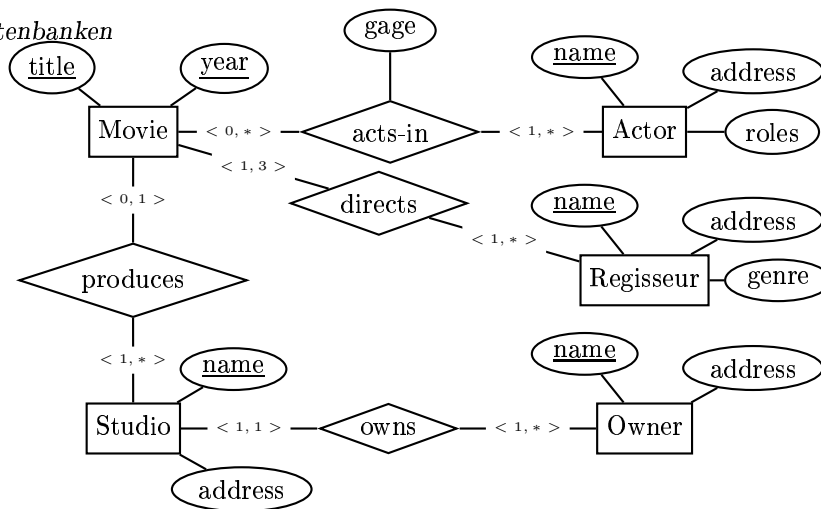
tenbanken

title

year

gage

name

address

Movie

$< 0, * >$

acts-in

$< 1, * >$

Actor

roles

$< 1, 3 >$

directs

name

address

$< 0, 1 >$

$< 1, * >$

Regisseur

genre

produces

$< 1, * >$

name

name

address

Studio

$< 1, 1 >$

owns

$< 1, * >$

Owner

address